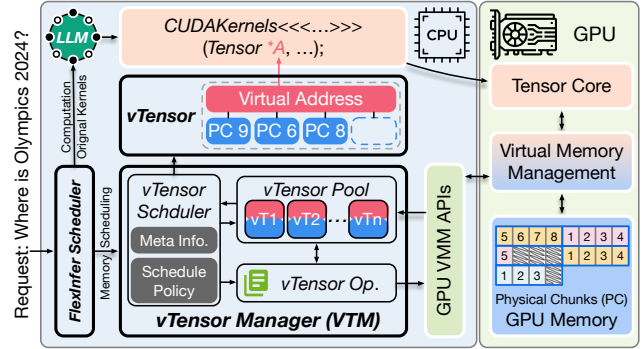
Request: Where is Olympics 2024?

LLM

Computation
Orignal Kernels

FlexInfer Scheduler

Memory Scheduling

CUDAKernels<<<...>>>
(Tensor *A, ...);

CPU

GPU

vTensor

Virtual Address

PC 9 PC 6 PC 8

vTensor Schduler

Meta Info.

Schedule Policy

vTensor Pool

vT1 vT2 ... vTn

vTensor Op.

vTensor Manager (VTM)

GPU VMM APIs

Tensor Core

Virtual Memory Management

| 5 | 6 | 7 | 8 | 1 | 2 | 3 | 4 |
|---|---|---|---|---|---|---|---|
| 5 |  |  |  | 1 | 2 | 3 | 4 |
| 1 | 2 | 3 |  |  |  |  |  |

Physical Chunks (PC)
GPU Memory